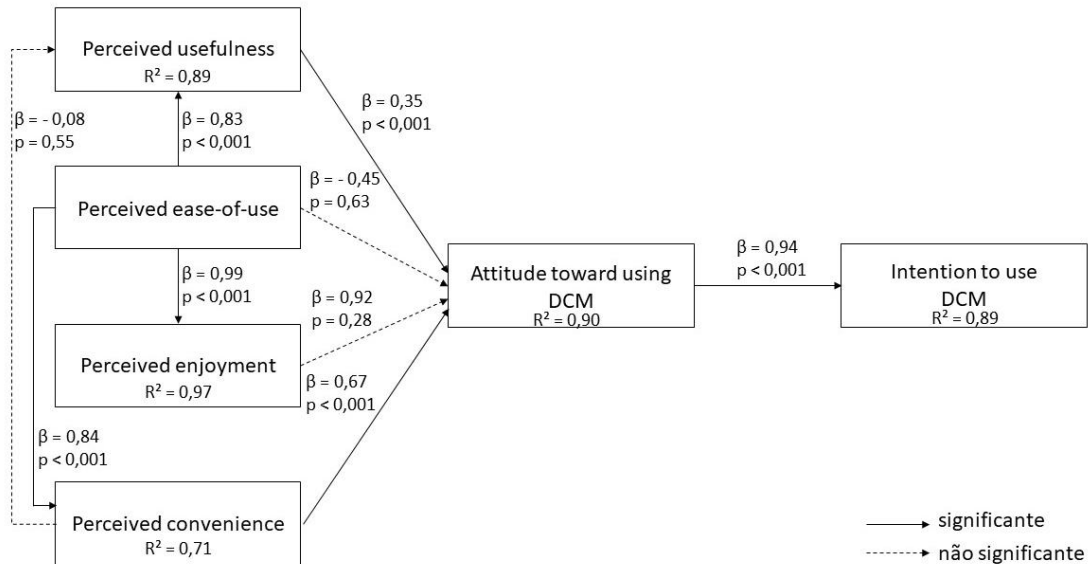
Perceived usefulness
$R^2 = 0,89$

$\beta = -0,08$
p = 0,55

$\beta = 0,83$
p < 0,001

$\beta = 0,35$
p < 0,001

Perceived ease-of-use

$\beta = -0,45$
p = 0,63

$\beta = 0,99$
p < 0,001

$\beta = 0,92$
p = 0,28

Attitude toward using DCM
$R^2 = 0,90$

$\beta = 0,94$
p < 0,001

Intention to use DCM
$R^2 = 0,89$

Perceived enjoyment
$R^2 = 0,97$

$\beta = 0,67$
p < 0,001

$\beta = 0,84$
p < 0,001

Perceived convenience
$R^2 = 0,71$

significante
não significante